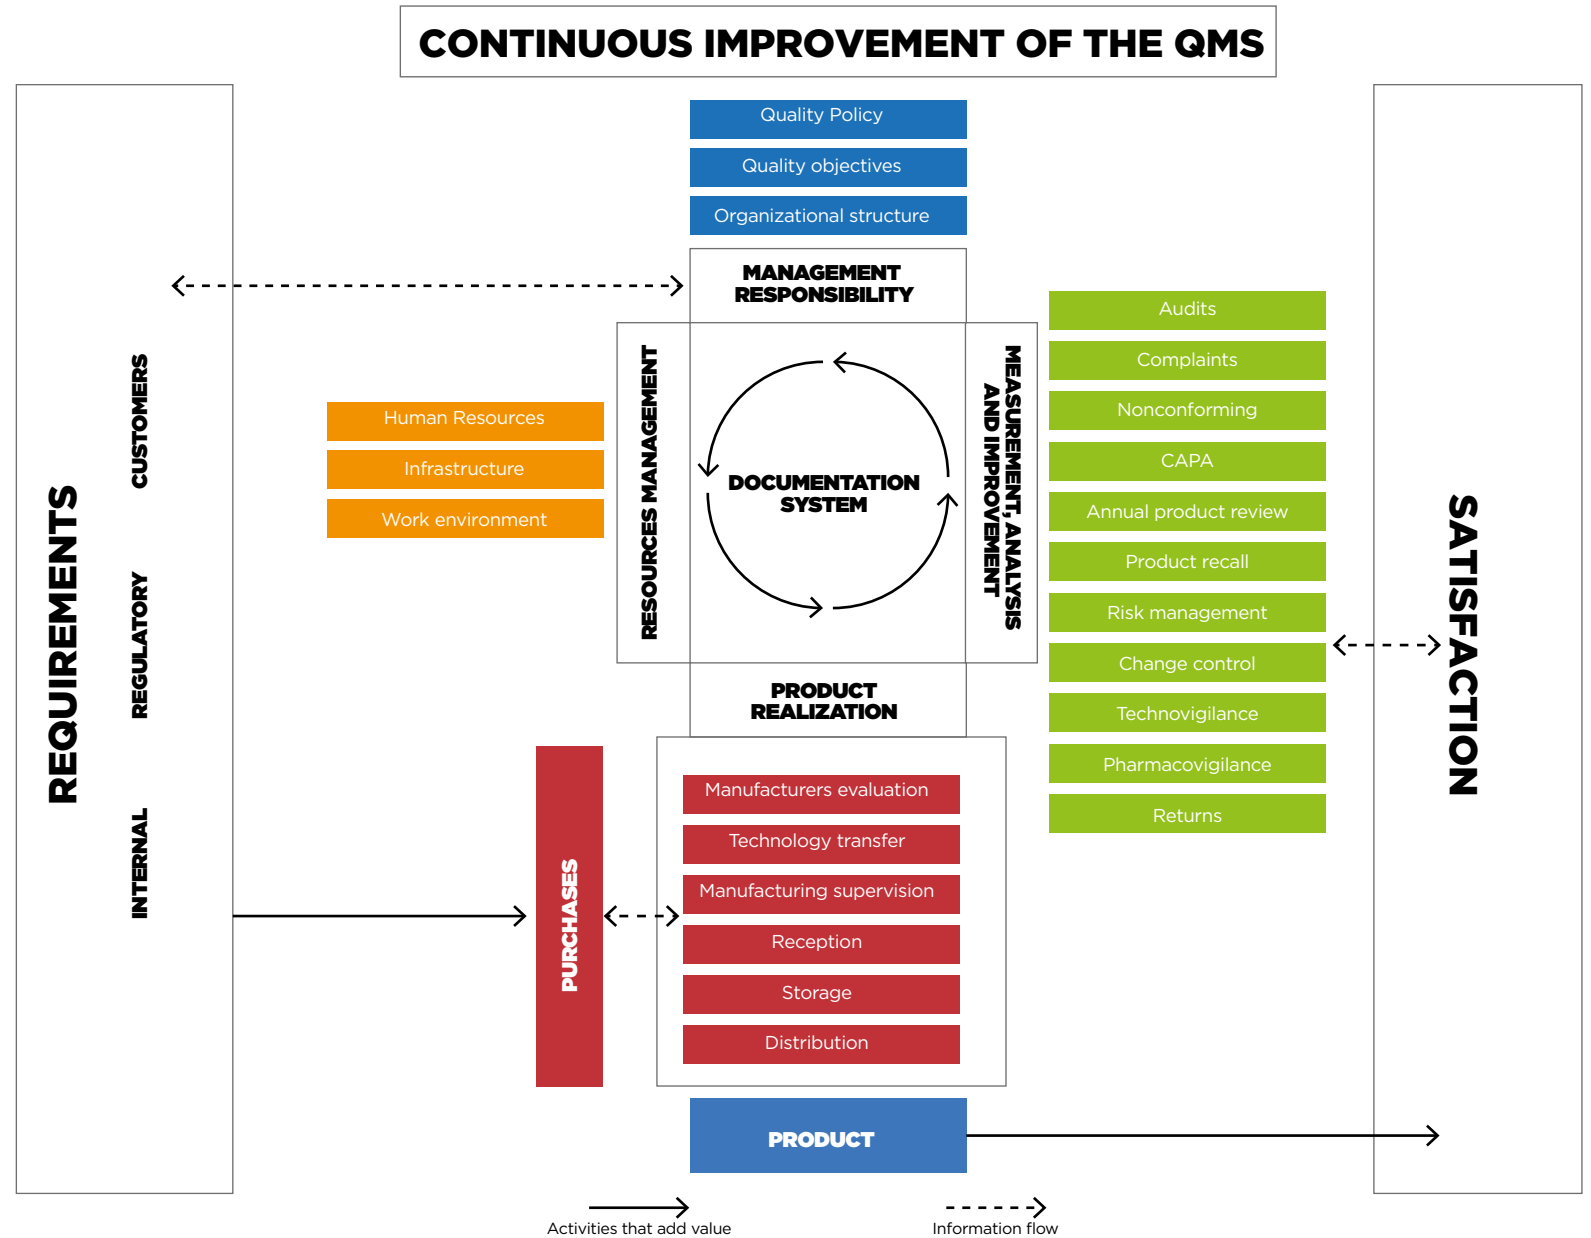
CONTINUOUS IMPROVEMENT OF THE QMS

REQUIREMENTS

CUSTOMERS

REGULATORY

INTERNAL

Quality Policy

Quality objectives

Organizational structure

MANAGEMENT RESPONSIBILITY

RESOURCES MANAGEMENT

DOCUMENTATION SYSTEM

MEASUREMENT, ANALYSIS AND IMPROVEMENT

PRODUCT REALIZATION

Human Resources

Infrastructure

Work environment

Audits

Complaints

Nonconforming

CAPA

Annual product review

Product recall

Risk management

Change control

Technovigilance

Pharmacovigilance

Returns

SATISFACTION

PURCHASES

Manufacturers evaluation

Technology transfer

Manufacturing supervision

Reception

Storage

Distribution

PRODUCT

Activities that add value

Information flow